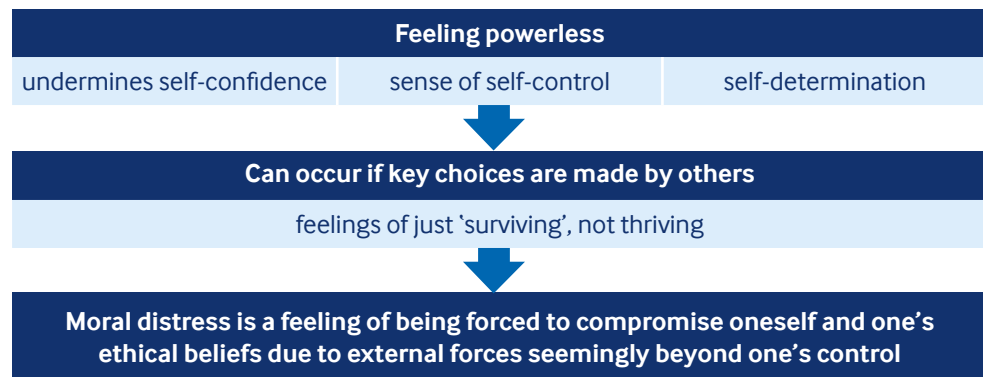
Feeling powerless

undermines self-confidence

sense of self-control

self-determination

Can occur if key choices are made by others

feelings of just ‘surviving’, not thriving

Moral distress is a feeling of being forced to compromise oneself and one’s ethical beliefs due to external forces seemingly beyond one’s control